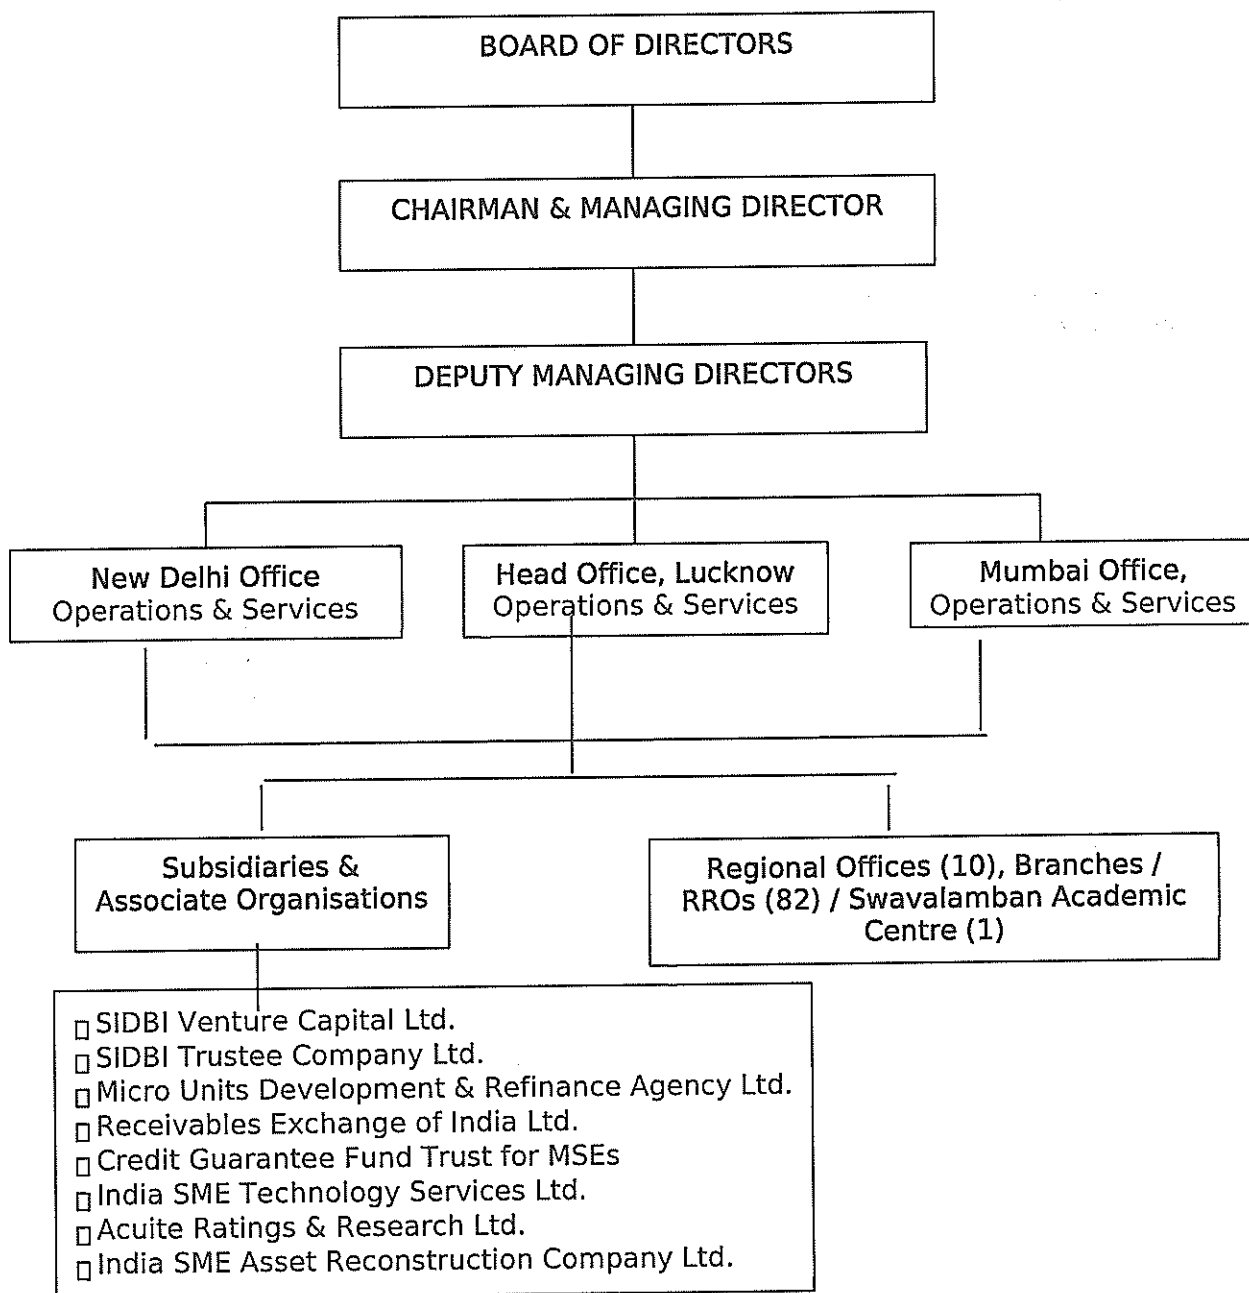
BOARD OF DIRECTORS

CHAIRMAN & MANAGING DIRECTOR

DEPUTY MANAGING DIRECTORS

New Delhi Office
Operations & Services

Head Office, Lucknow
Operations & Services

Mumbai Office,
Operations & Services

Subsidiaries & Associate Organisations

Regional Offices (10), Branches / RROs (82) / Swavalamban Academic Centre (1)

▯ SIDBI Venture Capital Ltd.
▯ SIDBI Trustee Company Ltd.
▯ Micro Units Development & Refinance Agency Ltd.
▯ Receivables Exchange of India Ltd.
▯ Credit Guarantee Fund Trust for MSEs
▯ India SME Technology Services Ltd.
▯ Acuite Ratings & Research Ltd.
▯ India SME Asset Reconstruction Company Ltd.